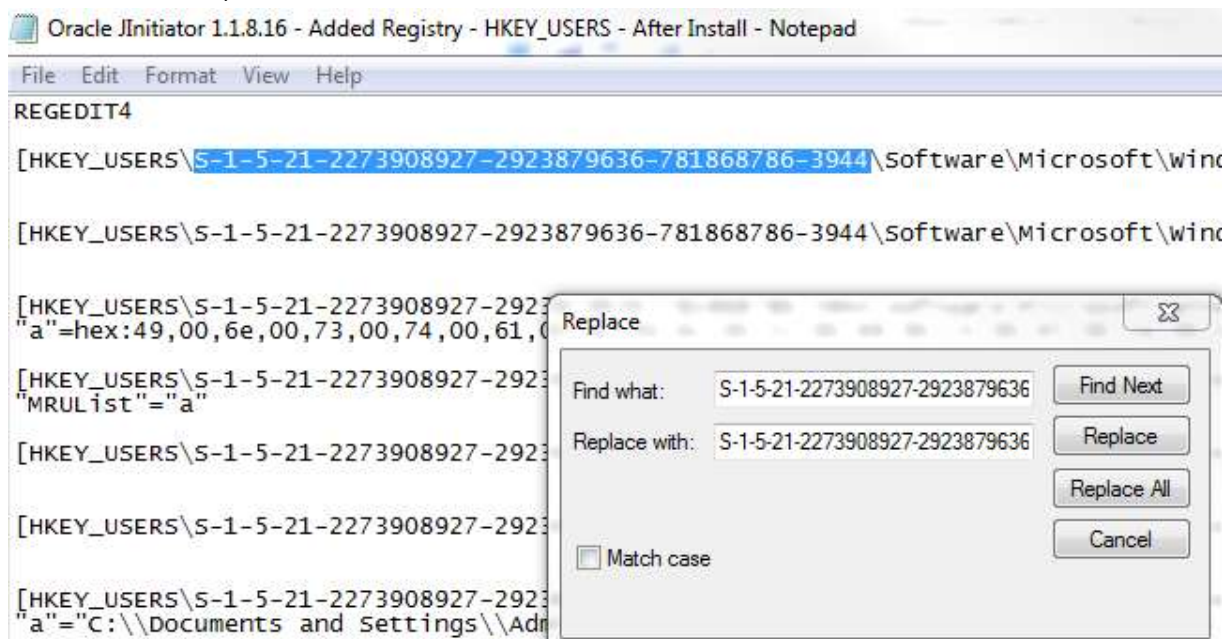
Oracle JInitiator 1.1.8.16 - Added Registry - HKEY_USERS - After Install - Notepad

File Edit Format View Help

REGEDIT4

[HKEY_USERS\S-1-5-21-2273908927-2923879636-781868786-3944\Software\Microsoft\Wind

[HKEY_USERS\S-1-5-21-2273908927-2923879636-781868786-3944\Software\Microsoft\Wind

[HKEY_USERS\S-1-5-21-2273908927-292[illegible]
"a"=hex:49,00,6e,00,73,00,74,00,61,0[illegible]

[HKEY_USERS\S-1-5-21-2273908927-292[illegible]
"MRUList"="a"

[HKEY_USERS\S-1-5-21-2273908927-292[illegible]

[HKEY_USERS\S-1-5-21-2273908927-292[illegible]

[HKEY_USERS\S-1-5-21-2273908927-292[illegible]
"a"="C:\\Documents and Settings\\Adm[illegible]

Replace

Find what: S-1-5-21-2273908927-2923879636

Replace with: S-1-5-21-2273908927-2923879636

Find Next

Replace

Replace All

Cancel

Match case